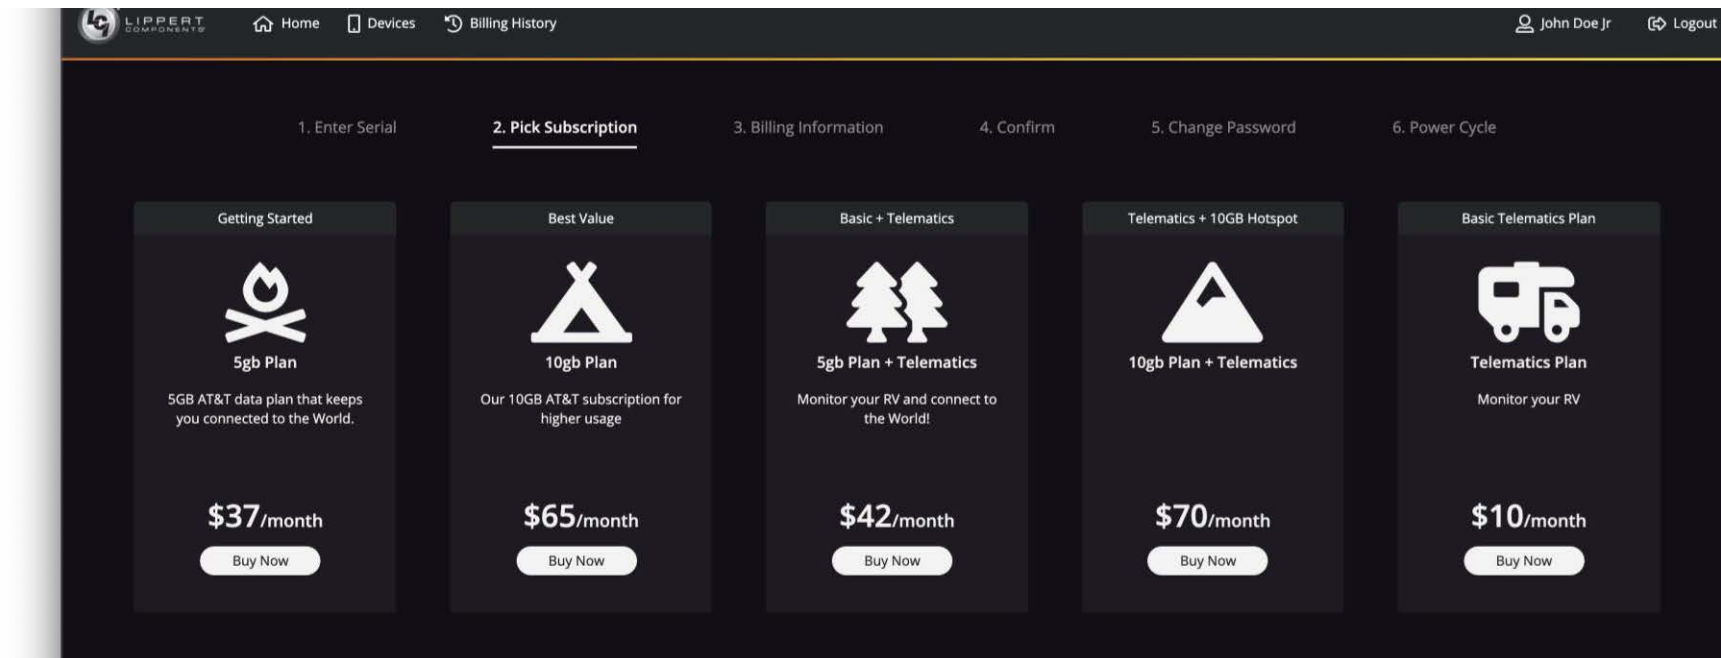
LIPPERT COMPONENTS

Home Devices Billing History

John Doe Jr Logout

1. Enter Serial 2. Pick Subscription 3. Billing Information 4. Confirm 5. Change Password 6. Power Cycle

Getting Started

5gb Plan

5GB AT&T data plan that keeps you connected to the World.

$37/month

Buy Now

Best Value

10gb Plan

Our 10GB AT&T subscription for higher usage

$65/month

Buy Now

Basic + Telematics

5gb Plan + Telematics

Monitor your RV and connect to the World!

$42/month

Buy Now

Telematics + 10GB Hotspot

10gb Plan + Telematics

$70/month

Buy Now

Basic Telematics Plan

Telematics Plan

Monitor your RV

$10/month

Buy Now